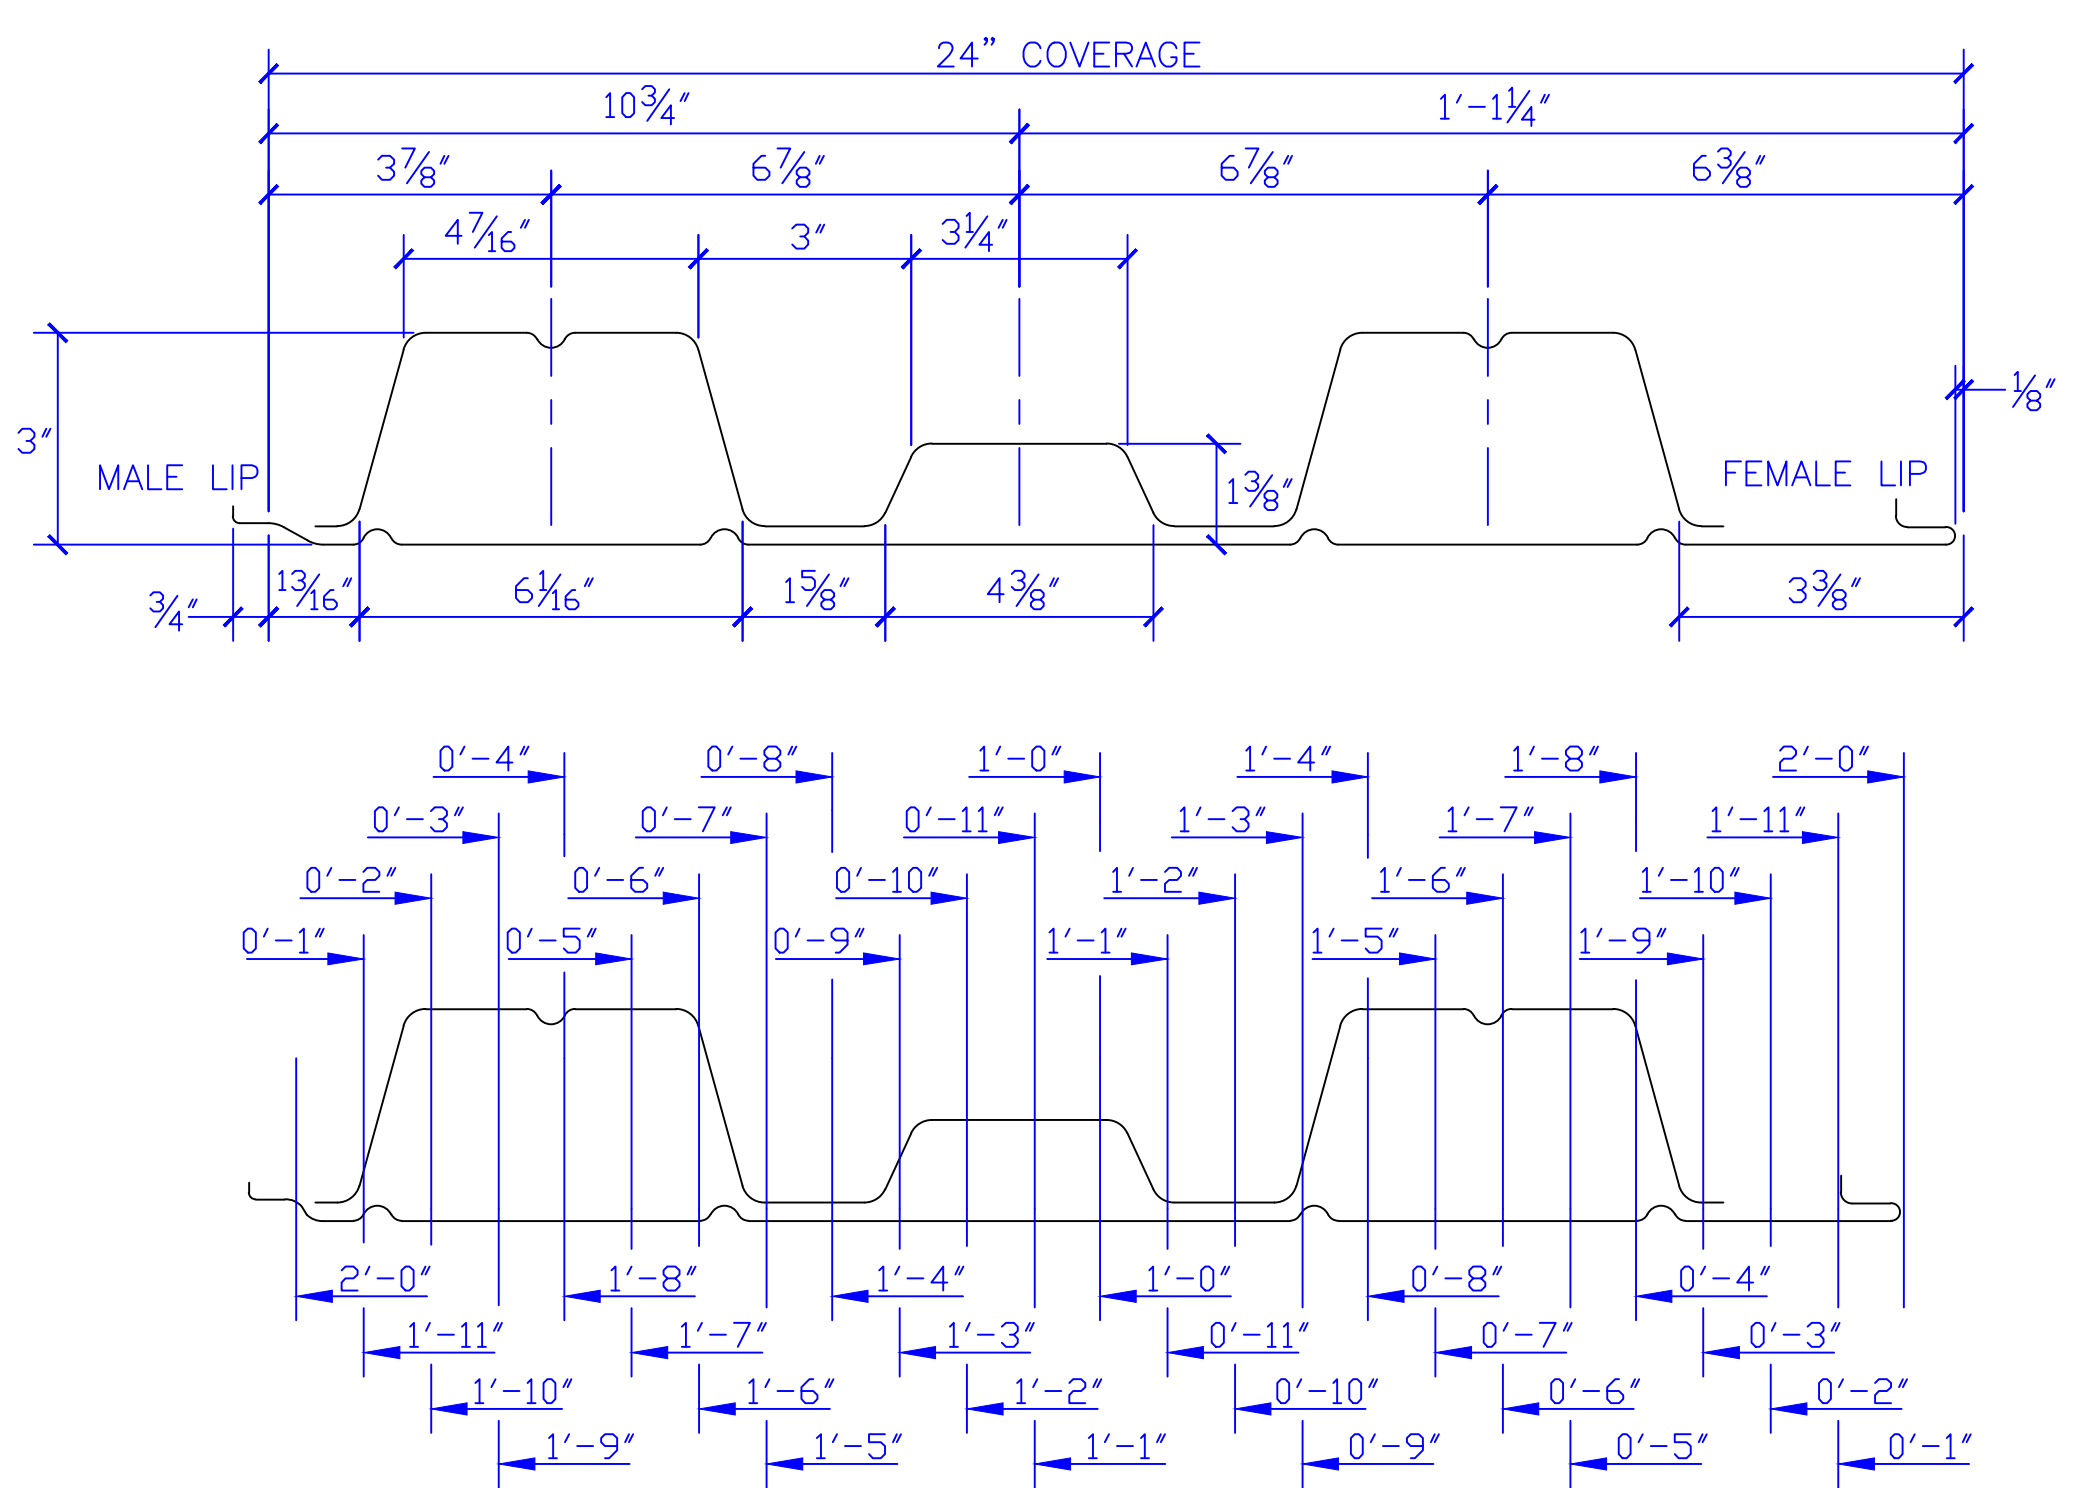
24" COVERAGE

$10\frac{3}{4}''$

$1'-1\frac{1}{4}''$

$3\frac{7}{8}''$ $6\frac{7}{8}''$ $6\frac{7}{8}''$ $6\frac{3}{8}''$

$4\frac{7}{16}''$ $3''$ $3\frac{1}{4}''$

$3''$

MALE LIP

$1\frac{3}{8}''$

FEMALE LIP

$\frac{1}{8}''$

$\frac{3}{4}''$ $\frac{13}{16}''$ $6\frac{1}{16}''$ $1\frac{5}{8}''$ $4\frac{3}{8}''$ $3\frac{3}{8}''$

0'-4" 0'-8" 1'-0" 1'-4" 1'-8" 2'-0"

0'-3" 0'-7" 0'-11" 1'-3" 1'-7" 1'-11"

0'-2" 0'-6" 0'-10" 1'-2" 1'-6" 1'-10"

0'-1" 0'-5" 0'-9" 1'-1" 1'-5" 1'-9"

2'-0" 1'-8" 1'-4" 1'-0" 0'-8" 0'-4"

1'-11" 1'-7" 1'-3" 0'-11" 0'-7" 0'-3"

1'-10" 1'-6" 1'-2" 0'-10" 0'-6" 0'-2"

1'-9" 1'-5" 1'-1" 0'-9" 0'-5" 0'-1"